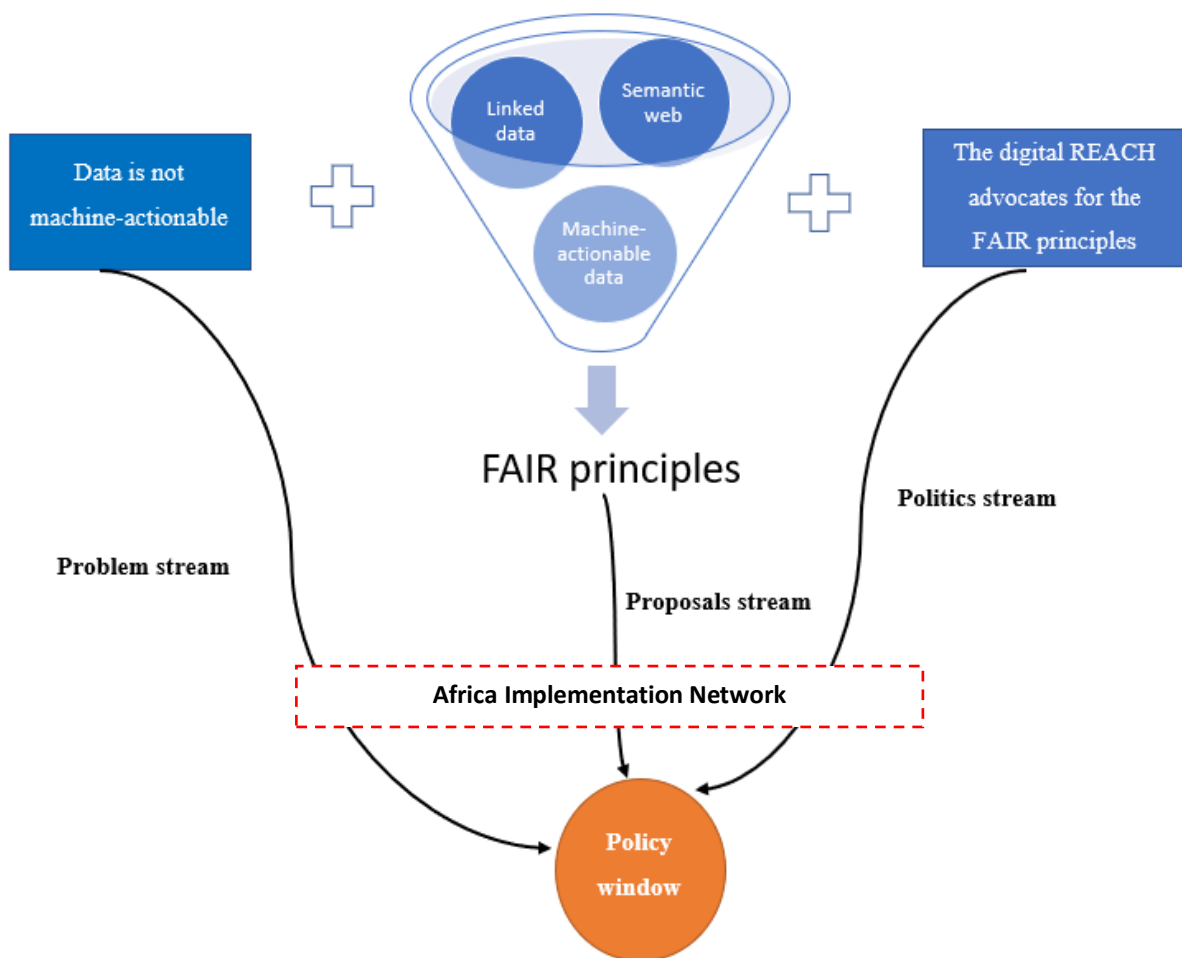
Data is not machine-actionable

Linked data

Semantic web

Machine-actionable data

The digital REACH advocates for the FAIR principles

FAIR principles

Problem stream

Proposals stream

Politics stream

Africa Implementation Network

Policy window